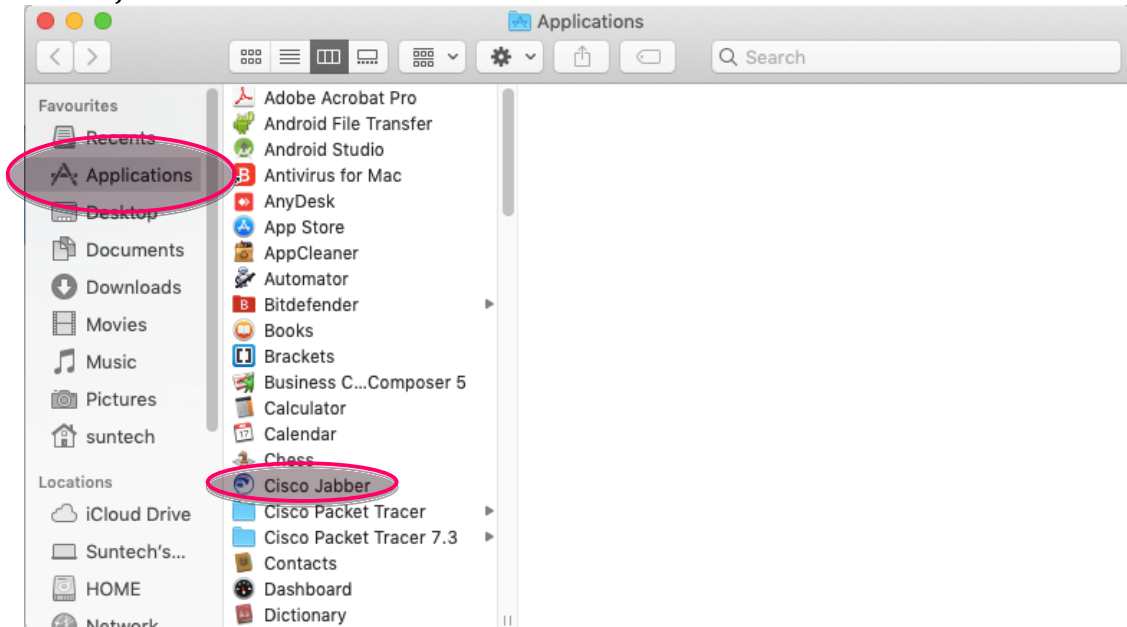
Applications

Search

Favourites
Recents
Applications
Desktop
Documents
Downloads
Movies
Music
Pictures
suntech

Locations
iCloud Drive
Suntech's...
HOME
Network

Adobe Acrobat Pro
Android File Transfer
Android Studio
Antivirus for Mac
AnyDesk
App Store
AppCleaner
Automator
Bitdefender
Books
Brackets
Business C...Composer 5
Calculator
Calendar
Chess
Cisco Jabber
Cisco Packet Tracer
Cisco Packet Tracer 7.3
Contacts
Dashboard
Dictionary